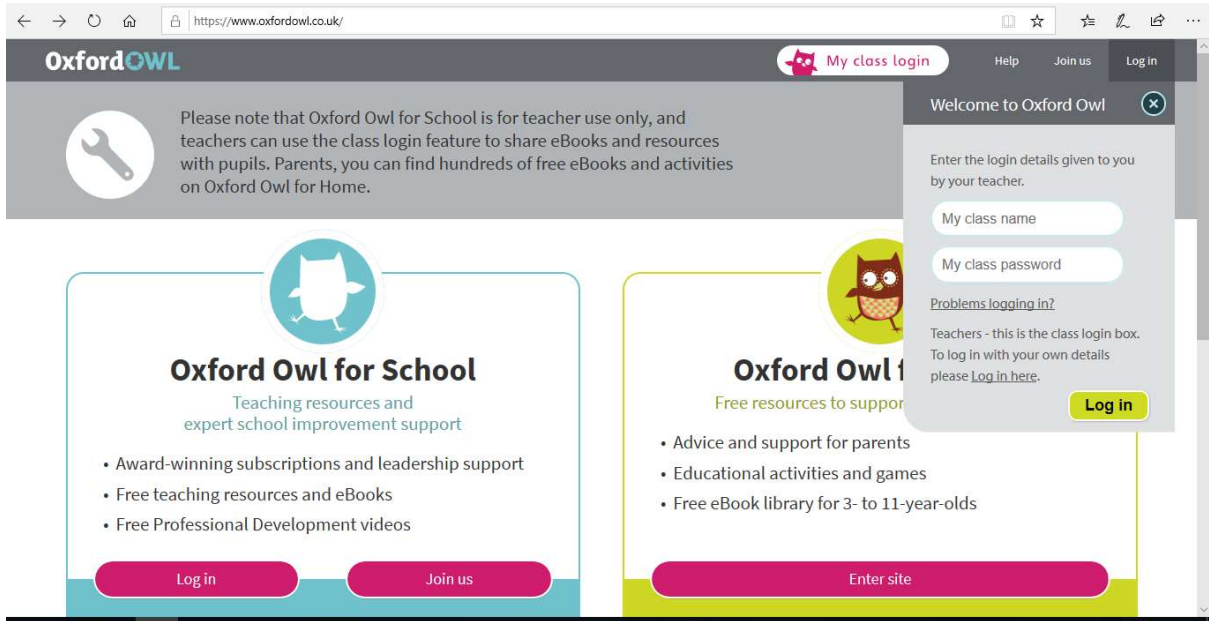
https://www.oxfordowl.co.uk/

OxfordOWL

My class login

Help

Join us

Log in

Please note that Oxford Owl for School is for teacher use only, and teachers can use the class login feature to share eBooks and resources with pupils. Parents, you can find hundreds of free eBooks and activities on Oxford Owl for Home.

Welcome to Oxford Owl

Enter the login details given to you by your teacher.

My class name

My class password

Problems logging in?

Teachers - this is the class login box. To log in with your own details please Log in here.

Log in

Oxford Owl for School

Teaching resources and expert school improvement support

• Award-winning subscriptions and leadership support
• Free teaching resources and eBooks
• Free Professional Development videos

Log in

Join us

Oxford Owl f

Free resources to suppor

• Advice and support for parents
• Educational activities and games
• Free eBook library for 3- to 11-year-olds

Enter site